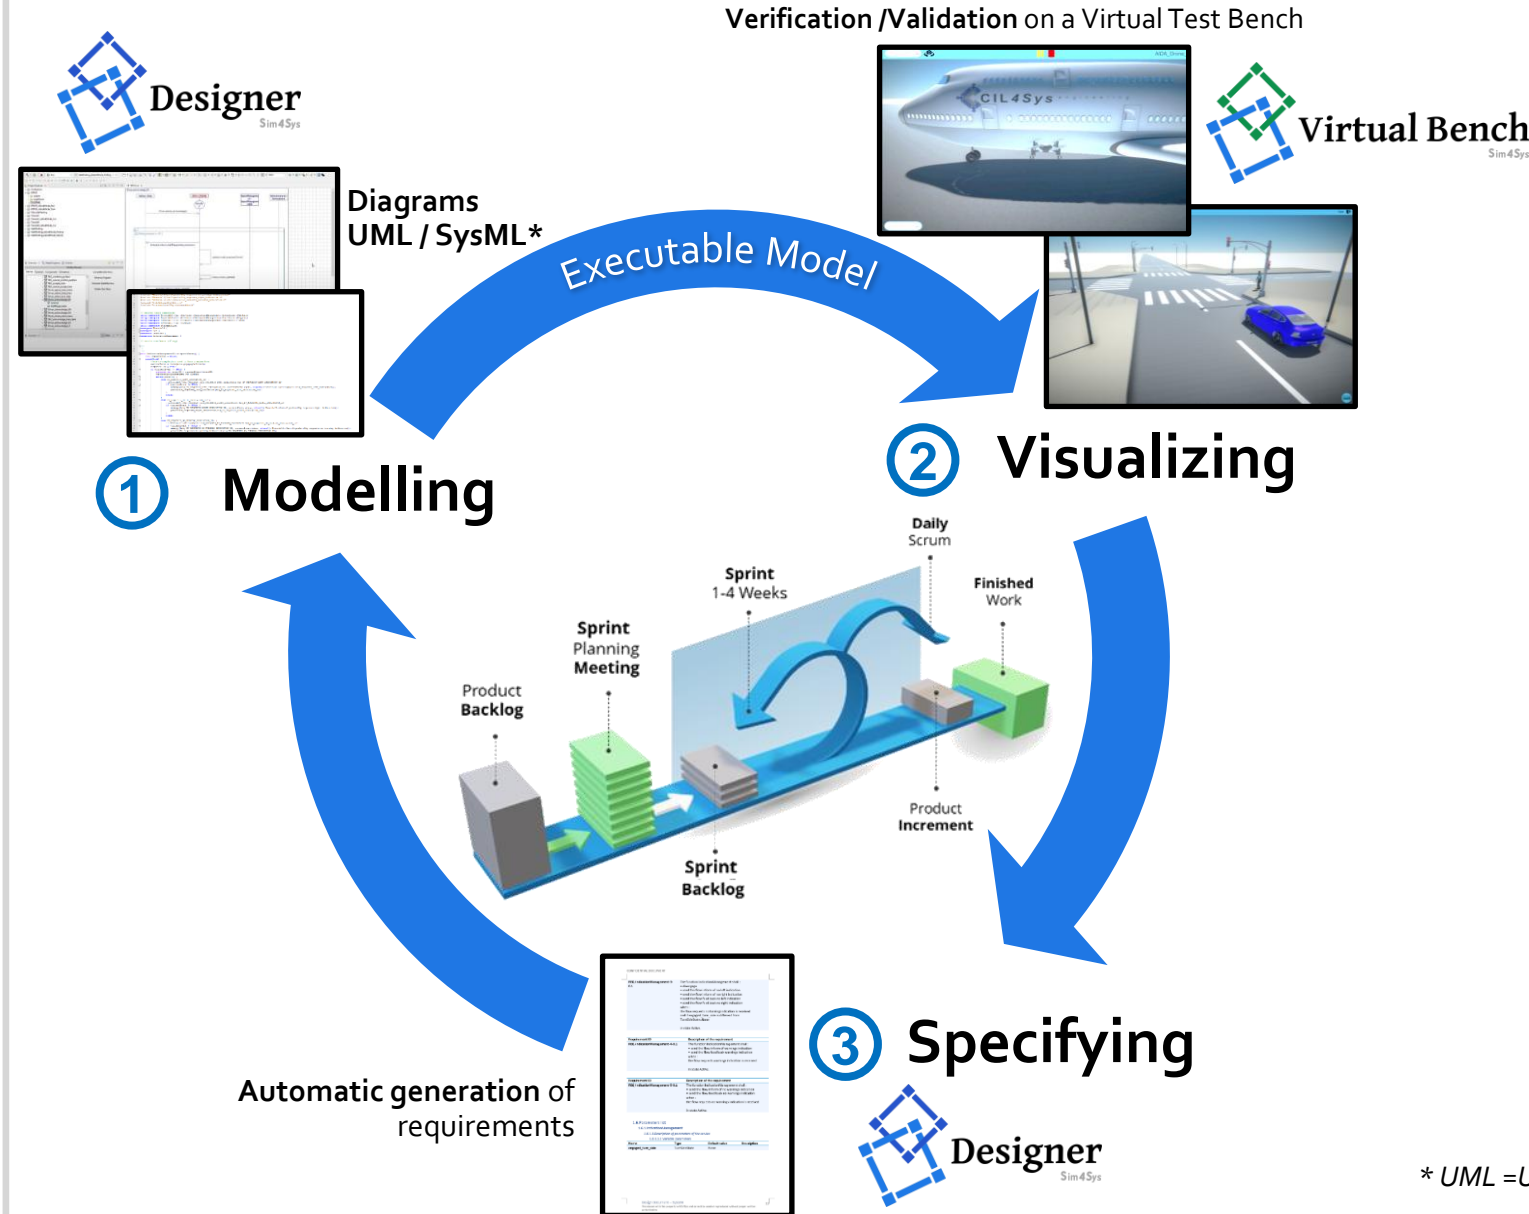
Verification /Validation on a Virtual Test Bench

Designer
Sim4Sys

Virtual Bench
Sim4Sys

Diagrams
UML / SysML*

Executable Model

CIL4Sys

① Modelling

② Visualizing

Daily
Scrum

Sprint
1-4 Weeks

Finished
Work

Sprint
Planning
Meeting

Product
Backlog

Product
Increment

Sprint
Backlog

Automatic generation of requirements

③ Specifying

Designer
Sim4Sys

* UML =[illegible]